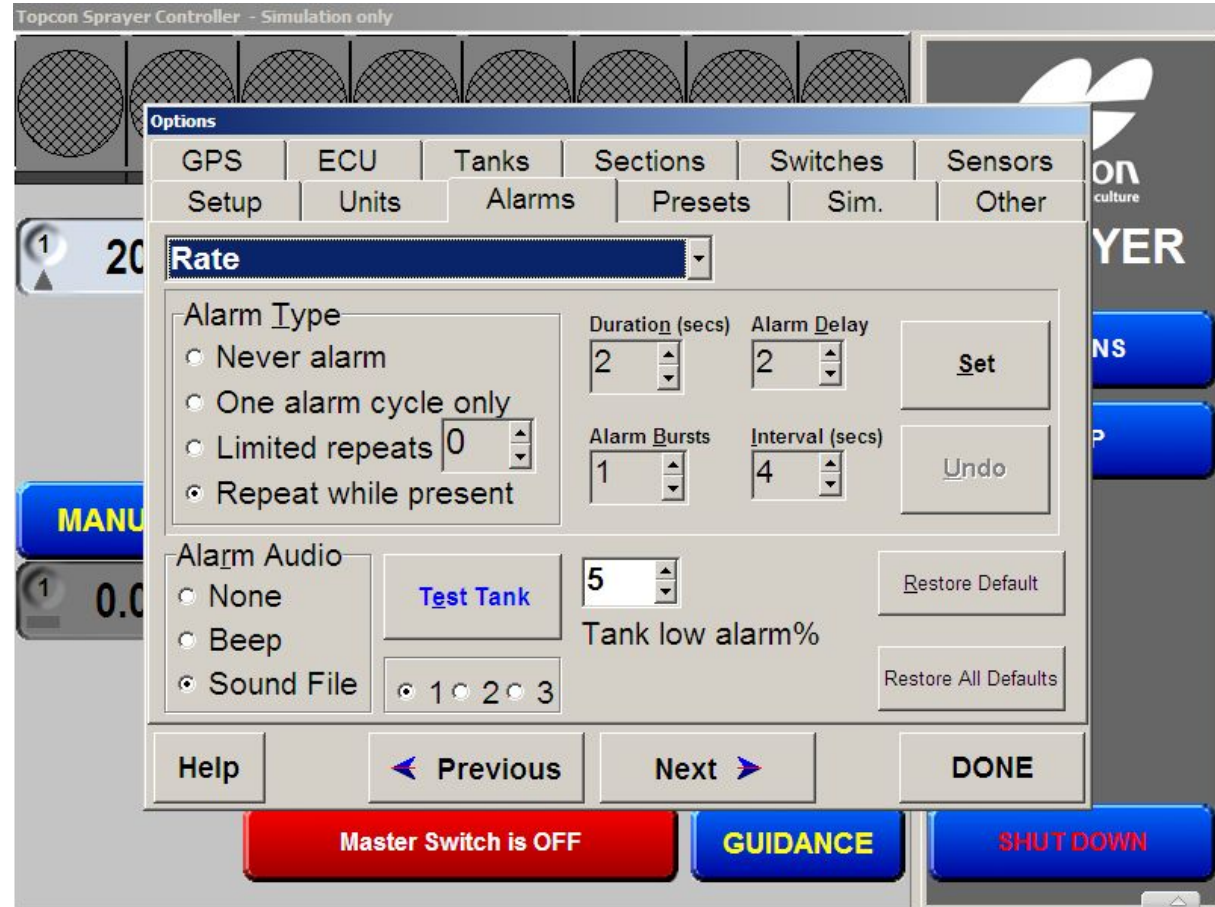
Topcon Sprayer Controller - Simulation only

Options

GPS | ECU | Tanks | Sections | Switches | Sensors
Setup | Units | Alarms | Presets | Sim. | Other

Rate

Alarm Type
Never alarm
One alarm cycle only
Limited repeats 0
Repeat while present

Duration (secs) 2
Alarm Delay 2
Set
Alarm Bursts 1
Interval (secs) 4
Undo

Alarm Audio
None
Beep
Sound File

Test Tank
1 2 3

5
Tank low alarm%

Restore Default
Restore All Defaults

Help
Previous
Next
DONE

1
20
MANU
1
0.0
on
culture
YER
NS
P

Master Switch is OFF
GUIDANCE
SHUT DOWN